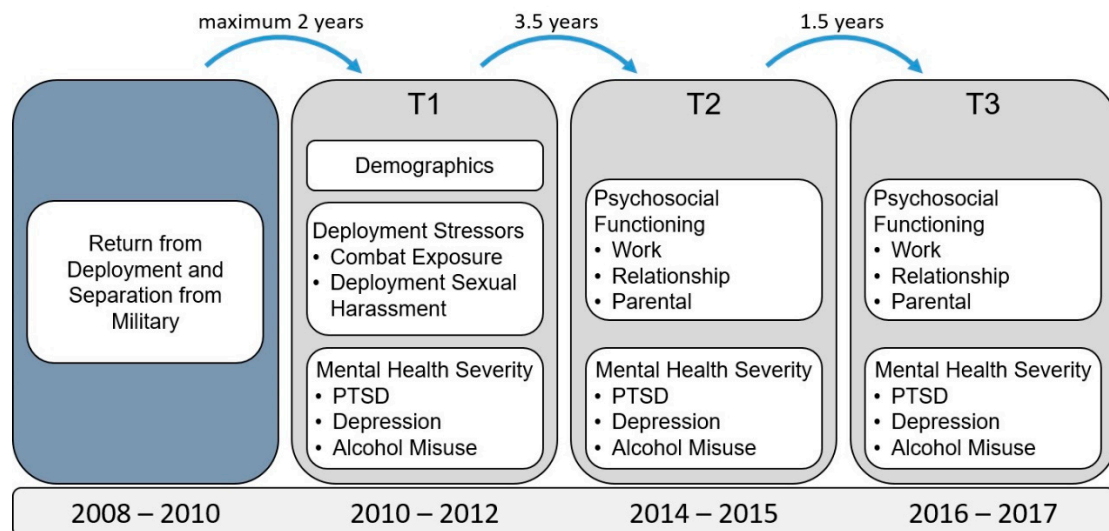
maximum 2 years

3.5 years

1.5 years

Return from Deployment and Separation from Military

T1

Demographics

Deployment Stressors
• Combat Exposure
• Deployment Sexual Harassment

Mental Health Severity
• PTSD
• Depression
• Alcohol Misuse

T2

Psychosocial Functioning
• Work
• Relationship
• Parental

Mental Health Severity
• PTSD
• Depression
• Alcohol Misuse

T3

Psychosocial Functioning
• Work
• Relationship
• Parental

Mental Health Severity
• PTSD
• Depression
• Alcohol Misuse

2008 – 2010

2010 – 2012

2014 – 2015

2016 – 2017